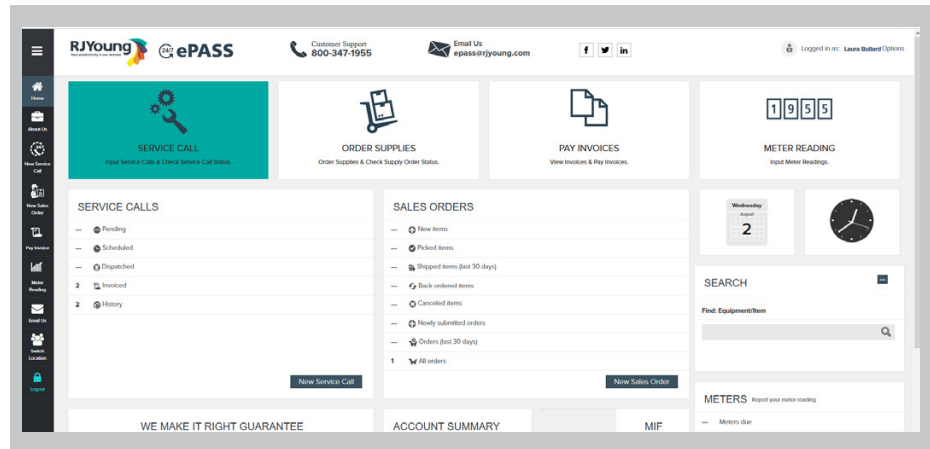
Home
About Us
New Service Call
New Sales Order
Pay Invoice
Meter Reading
Email Us
Switch Location
Logout

RJYoung Your productivity is our mission

24/7 ePASS

Customer Support
800-347-1955

Email Us
epass@rjyoung.com

f
in

Logged in as: Laura Bullard Options

SERVICE CALL
Input Service Calls & Check Service Call Status.

ORDER SUPPLIES
Order Supplies & Check Supply Order Status.

PAY INVOICES
View Invoices & Pay Invoices.

1 9 5 5
METER READING
Input Meter Readings.

SERVICE CALLS
— Pending
— Scheduled
— Dispatched
2 Invoiced
2 History
New Service Call

SALES ORDERS
— New items
— Picked items
— Shipped items (last 30 days)
— Back ordered items
— Canceled items
— Newly submitted orders
— Orders (last 30 days)
1 All orders
New Sales Order

Wednesday
August
2

SEARCH
Find: Equipment/Item

METERS Report your meter reading
— Meters due

WE MAKE IT RIGHT GUARANTEE

ACCOUNT SUMMARY

MIF